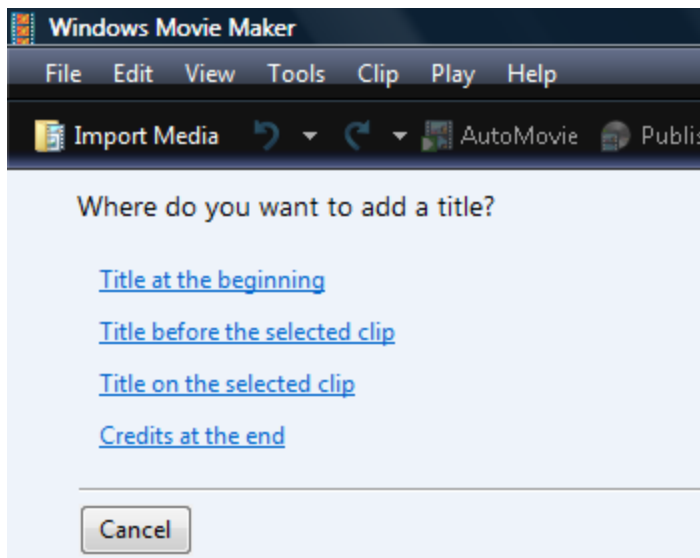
Windows Movie Maker

File Edit View Tools Clip Play Help

Import Media AutoMovie Publis

Where do you want to add a title?

Title at the beginning

Title before the selected clip

Title on the selected clip

Credits at the end

Cancel